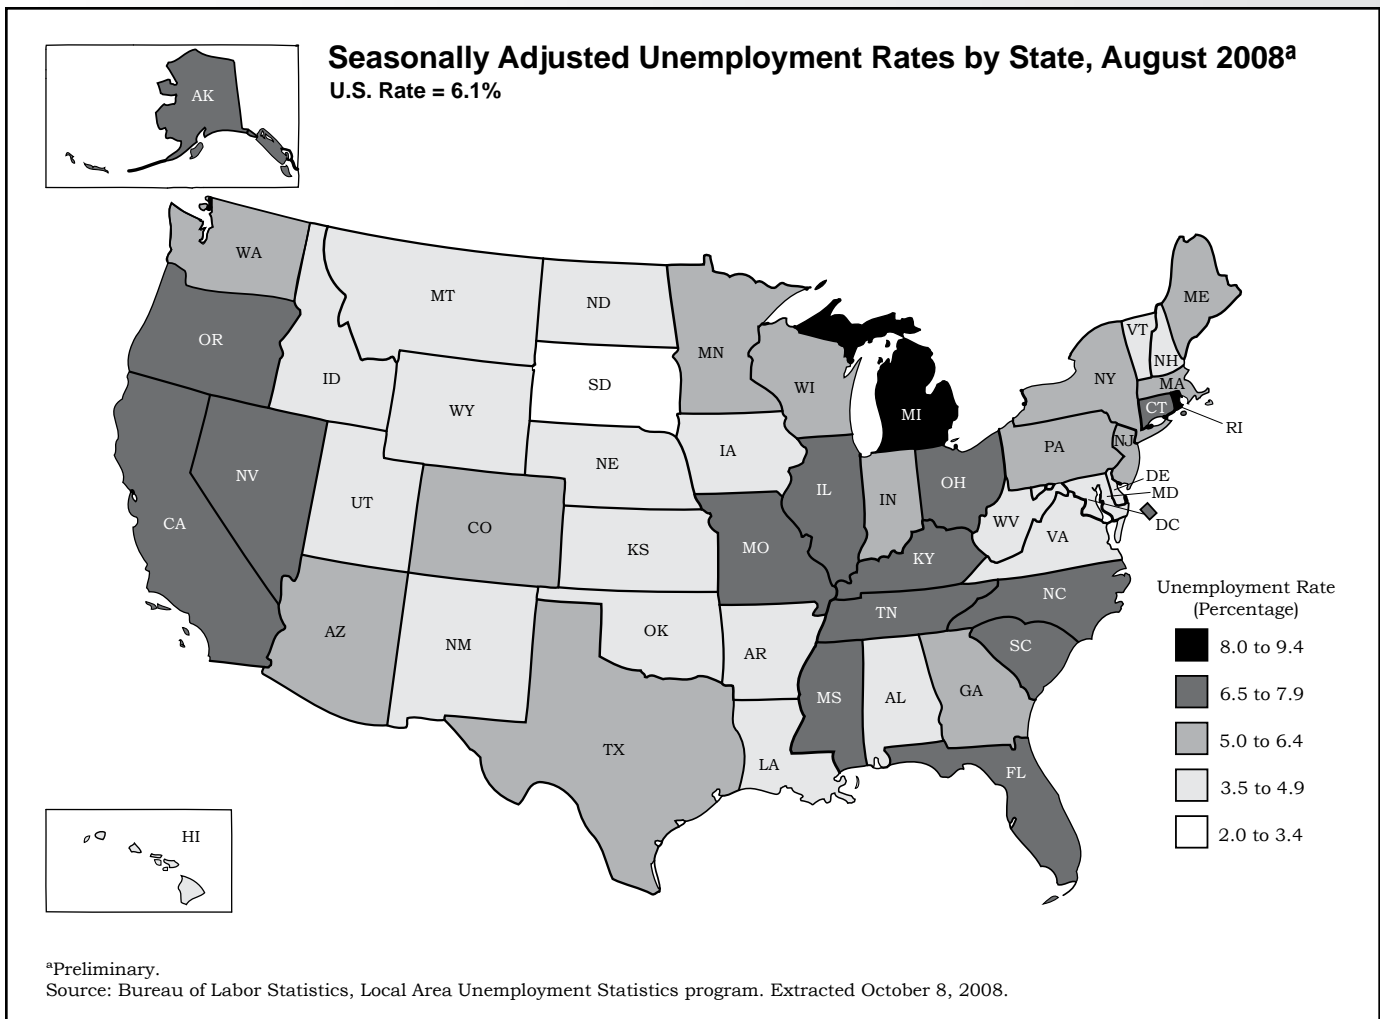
Seasonally Adjusted Unemployment Rates by State, August 2008$^a$
U.S. Rate = 6.1%

AK

WA
MT
ND
OR
ID
SD
MN
WI
MI
WY
NE
IA
NV
UT
CO
KS
MO
IL
IN
OH
CA
AZ
NM
OK
AR
TN
KY
WV
VA
NC
SC
MS
AL
GA
TX
LA
FL
ME
VT
NH
NY
MA
CT
RI
PA
NJ
DE
MD
DC

HI

Unemployment Rate
(Percentage)

8.0 to 9.4
6.5 to 7.9
5.0 to 6.4
3.5 to 4.9
2.0 to 3.4

$^a$Preliminary.
Source: Bureau of Labor Statistics, Local Area Unemployment Statistics program. Extracted October 8, 2008.